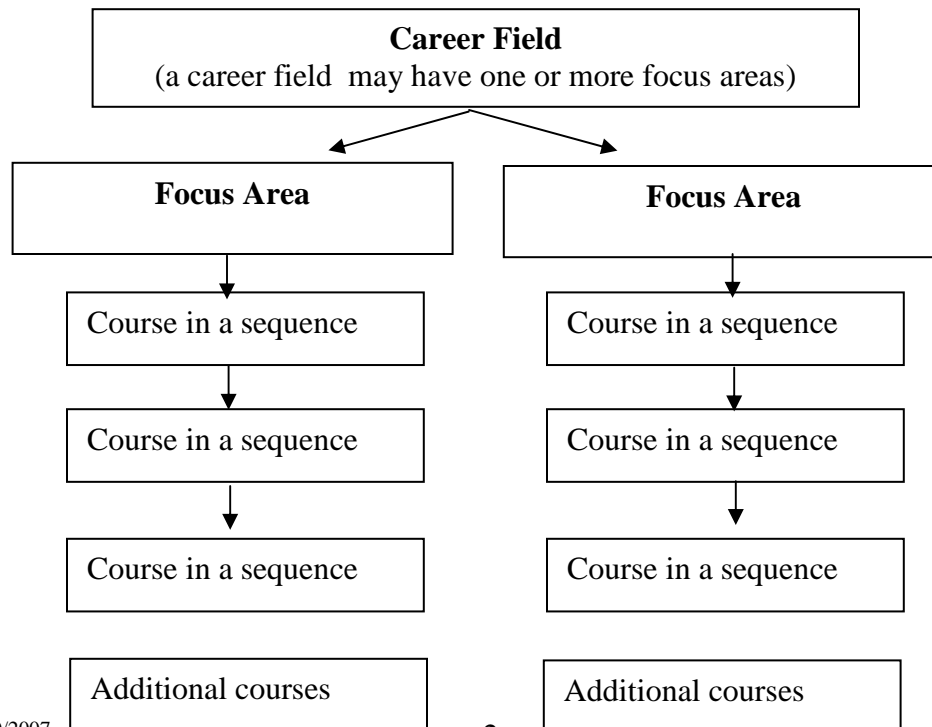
**Career Field**
(a career field may have one or more focus areas)

**Focus Area**

Course in a sequence

Course in a sequence

Course in a sequence

Additional courses

**Focus Area**

Course in a sequence

Course in a sequence

Course in a sequence

Additional courses

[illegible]/2007

2